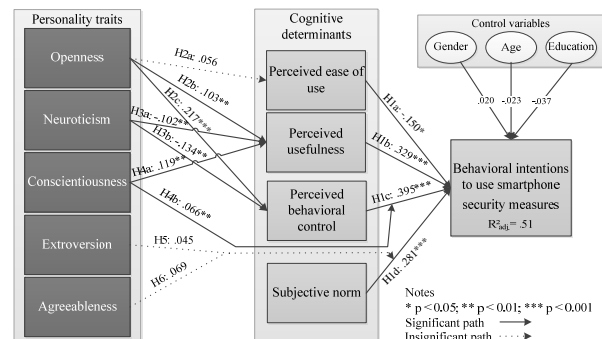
Personality traits

Openness

Neuroticism

Conscientiousness

Extroversion

Agreeableness

Cognitive determinants

Perceived ease of use

Perceived usefulness

Perceived behavioral control

Subjective norm

Control variables

Gender

Age

Education

.020

-.023

-.037

H2a: .056

H2b: .103**

H2c: .217***

H3a: -.102**

H3b: -.134**

H4a: .119**

H4b: .066**

H5: .045

H6: .069

H1a: -.150*

H1b: .329***

H1c: .395***

H1d: .281***

Behavioral intentions to use smartphone security measures

$R^2_{adj}$= .51

Notes

* p < 0.05; ** p < 0.01; *** p < 0.001

Significant path

Insignificant path